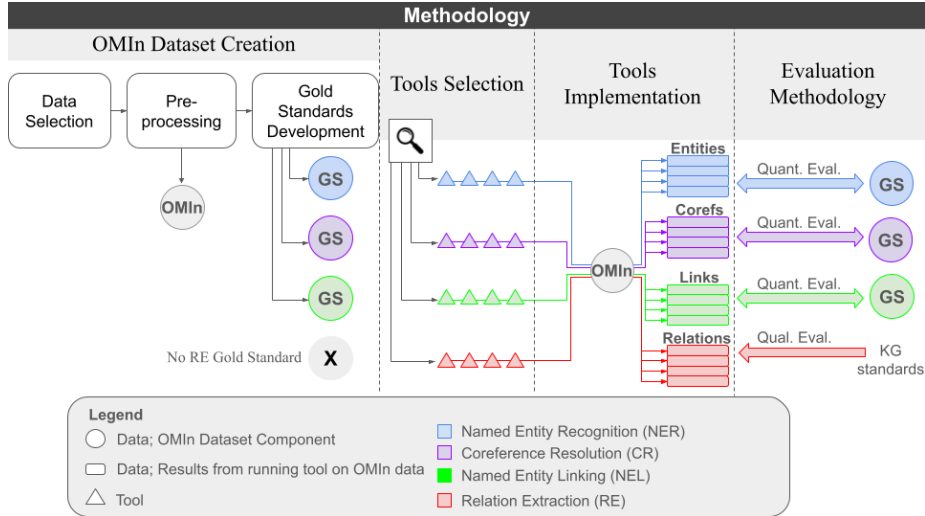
Methodology

OMIn Dataset Creation

Data Selection

Pre-processing

Gold Standards Development

OMIn

GS

GS

GS

No RE Gold Standard

X

Tools Selection

Tools Implementation

OMIn

Entities

Corefs

Links

Relations

Evaluation Methodology

Quant. Eval.

GS

Quant. Eval.

GS

Quant. Eval.

GS

Qual. Eval.

KG standards

Legend

Data; OMIn Dataset Component

Data; Results from running tool on OMIn data

Tool

Named Entity Recognition (NER)

Coreference Resolution (CR)

Named Entity Linking (NEL)

Relation Extraction (RE)